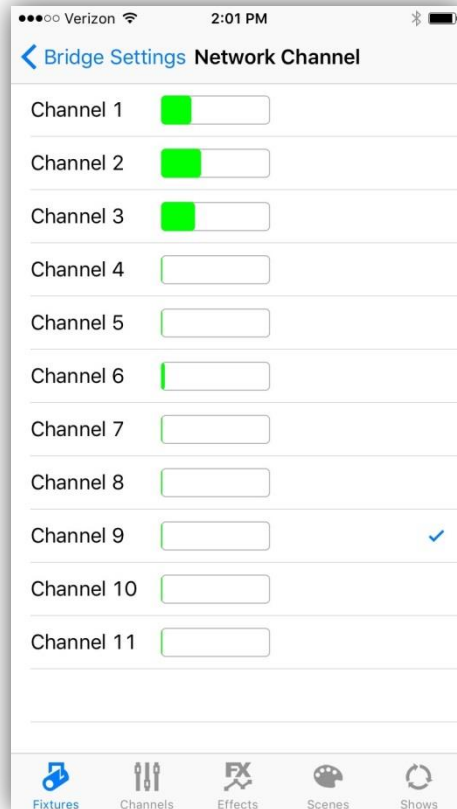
●●●○○ Verizon 2:01 PM

Bridge Settings Network Channel

Channel 1

Channel 2

Channel 3

Channel 4

Channel 5

Channel 6

Channel 7

Channel 8

Channel 9 ✓

Channel 10

Channel 11

Fixtures Channels Effects Scenes Shows